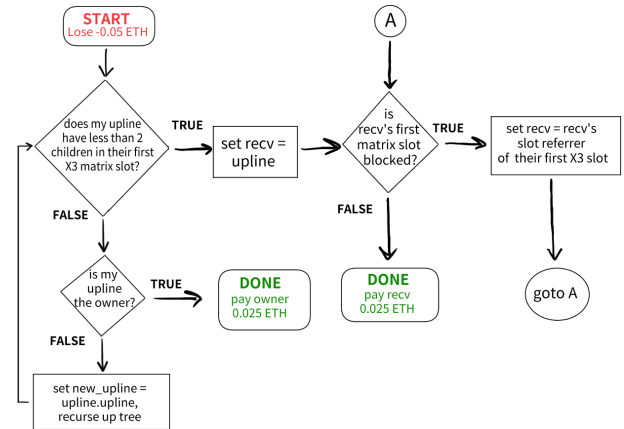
START
Lose -0.05 ETH

does my upline have less than 2 children in their first X3 matrix slot?

TRUE

set recv = upline

A

is recv's first matrix slot blocked?

TRUE

set recv = recv's slot referrer of their first X3 slot

FALSE

FALSE

is my upline the owner?

TRUE

DONE
pay owner
0.025 ETH

DONE
pay recv
0.025 ETH

goto A

FALSE

set new_upline = upline.upline, recurse up tree